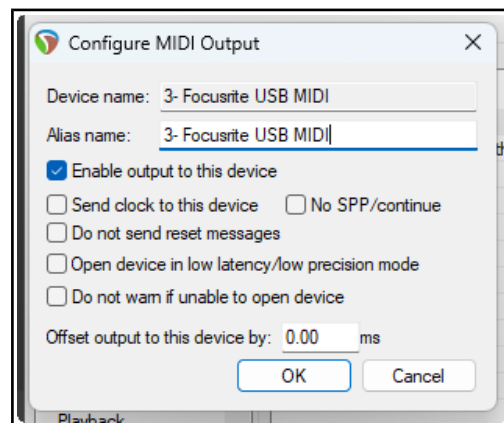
Configure MIDI Output

Device name: 3- Focusrite USB MIDI

Alias name: 3- Focusrite USB MIDI

Enable output to this device

Send clock to this device

No SPP/continue

Do not send reset messages

Open device in low latency/low precision mode

Do not warn if unable to open device

Offset output to this device by: 0.00 ms

OK

Cancel

Playback